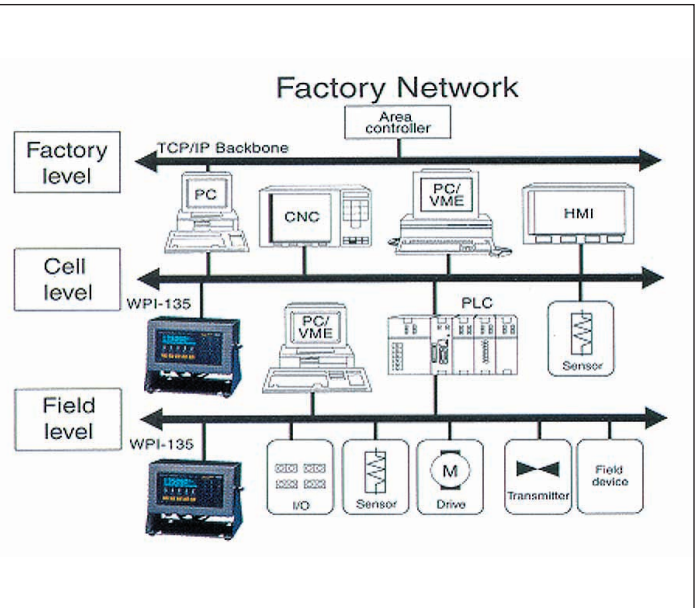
Factory Network

Area controller

Factory level

TCP/IP Backbone

PC

CNC

PC/ VME

HMI

Cell level

WPI-135

PC/ VME

PLC

Sensor

Field level

WPI-135

I/O

Sensor

M

Drive

Transmitter

Field device